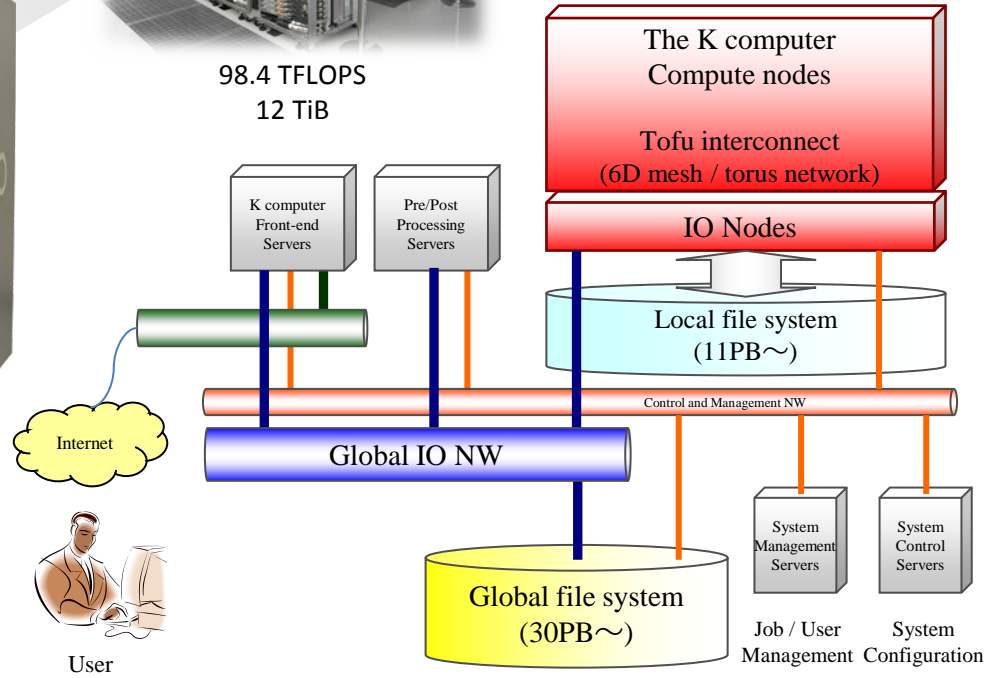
98.4 TFLOPS
12 TiB

The K computer
Compute nodes

Tofu interconnect
(6D mesh / torus network)

IO Nodes

K computer Front-end Servers

Pre/Post Processing Servers

Local file system
(11PB～)

Internet

Control and Management NW

Global IO NW

System Management Servers

System Control Servers

Global file system
(30PB～)

Job / User Management

System Configuration

User